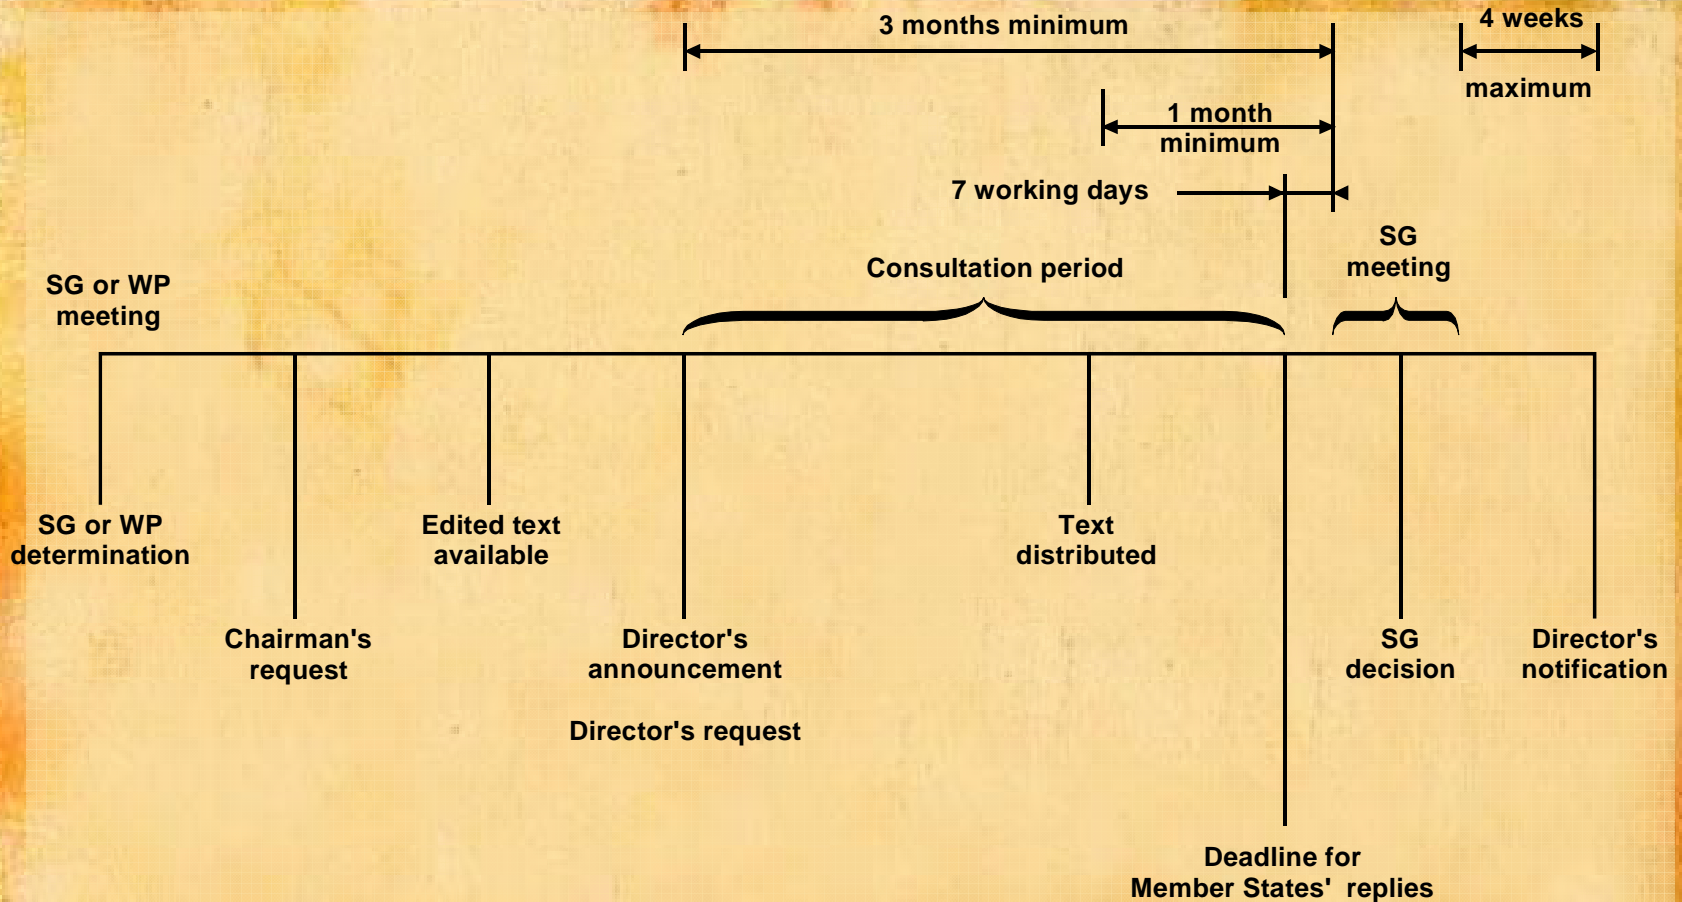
3 months minimum

4 weeks

maximum

1 month minimum

7 working days

SG meeting

Consultation period

SG or WP meeting

SG or WP determination

Chairman's request

Edited text available

Director's announcement

Director's request

Text distributed

Deadline for Member States' replies

SG decision

Director's notification